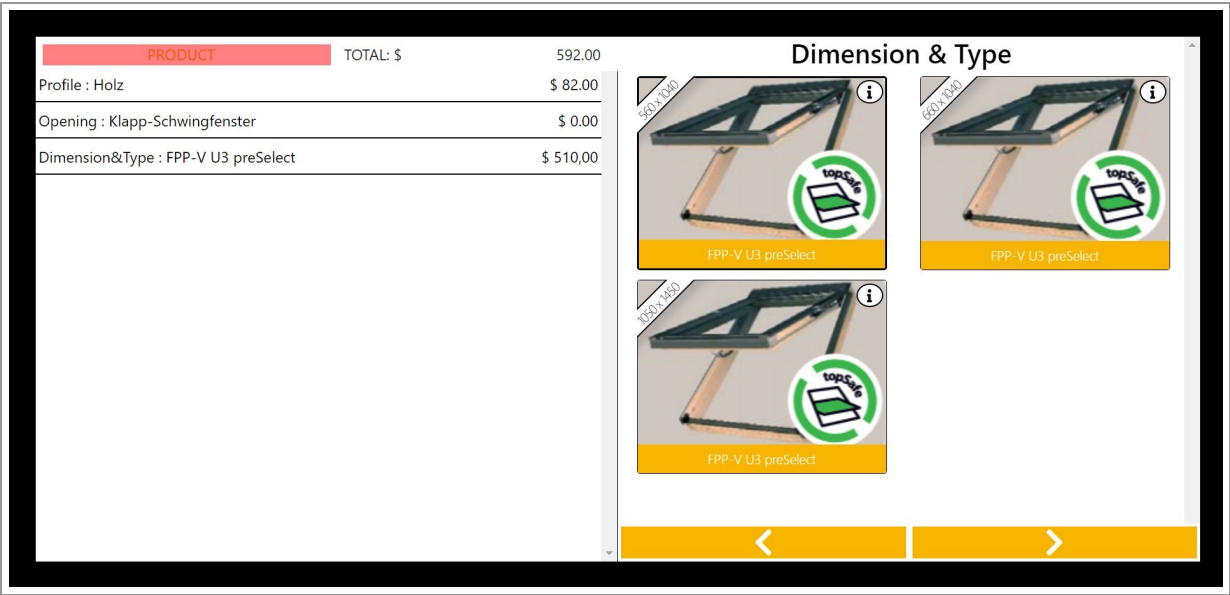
PRODUCT TOTAL: $ 592.00

| | |
|---|---|
| Profile : Holz | $ 82.00 |
| Opening : Klapp-Schwingfenster | $ 0.00 |
| Dimension&Type : FPP-V U3 preSelect | $ 510,00 |

Dimension & Type

560 x 1040
i
topSafe
FPP-V U3 preSelect

660 x 1040
i
topSafe
FPP-V U3 preSelect

1050 x 1450
i
topSafe
FPP-V U3 preSelect

<
>